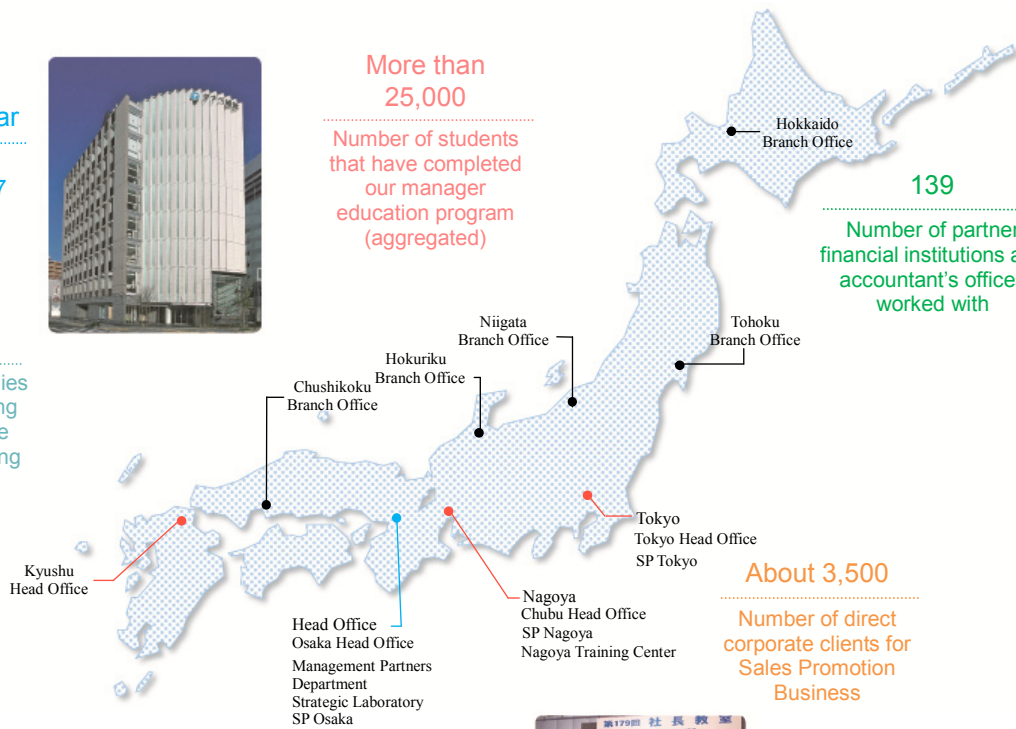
ar

7

ies
ng
e
ng

More than 25,000

Number of students that have completed our manager education program (aggregated)

Hokkaido Branch Office

139

Number of partner financial institutions a accountant's office worked with

Niigata Branch Office

Tohoku Branch Office

Hokuriku Branch Office

Chushikoku Branch Office

Tokyo
Tokyo Head Office
SP Tokyo

About 3,500

Number of direct corporate clients for Sales Promotion Business

Kyushu Head Office

Nagoya
Chubu Head Office
SP Nagoya
Nagoya Training Center

Head Office
Osaka Head Office
Management Partners Department
Strategic Laboratory
SP Osaka

第179回 社長教室